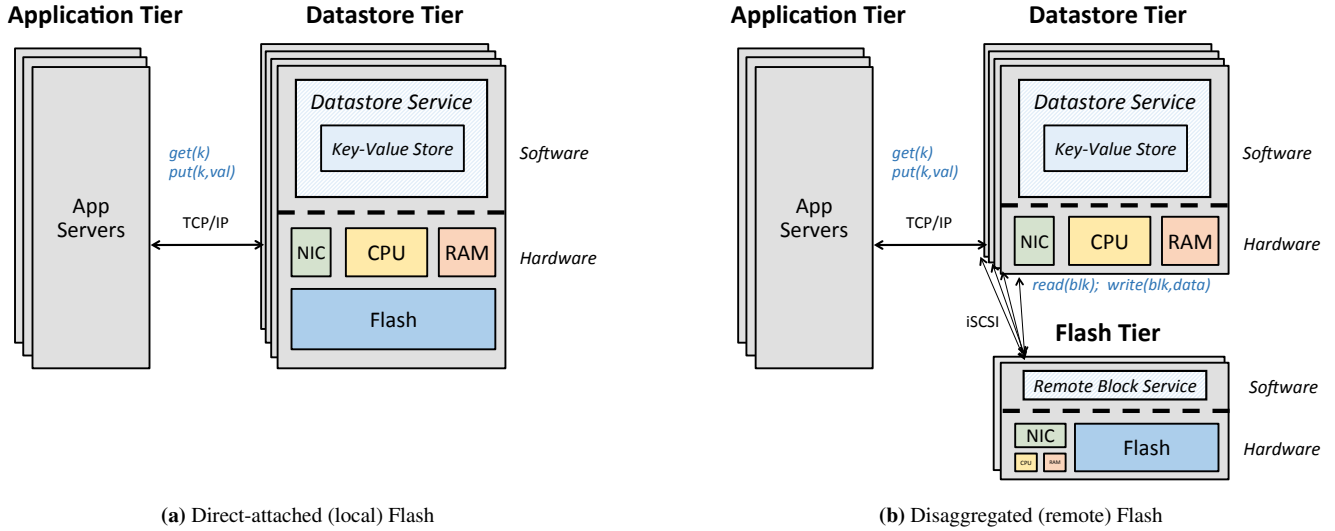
Application Tier

Datastore Tier

Datastore Service

Key-Value Store

Software

get(k)
put(k,val)

App Servers

TCP/IP

NIC

CPU

RAM

Hardware

Flash

(a) Direct-attached (local) Flash

Application Tier

Datastore Tier

Datastore Service

Key-Value Store

Software

get(k)
put(k,val)

App Servers

TCP/IP

NIC

CPU

RAM

Hardware

read(blk); write(blk,data)

iSCSI

Flash Tier

Remote Block Service

Software

NIC

Flash

CPU

RAM

Hardware

(b) Disaggregated (remote) Flash